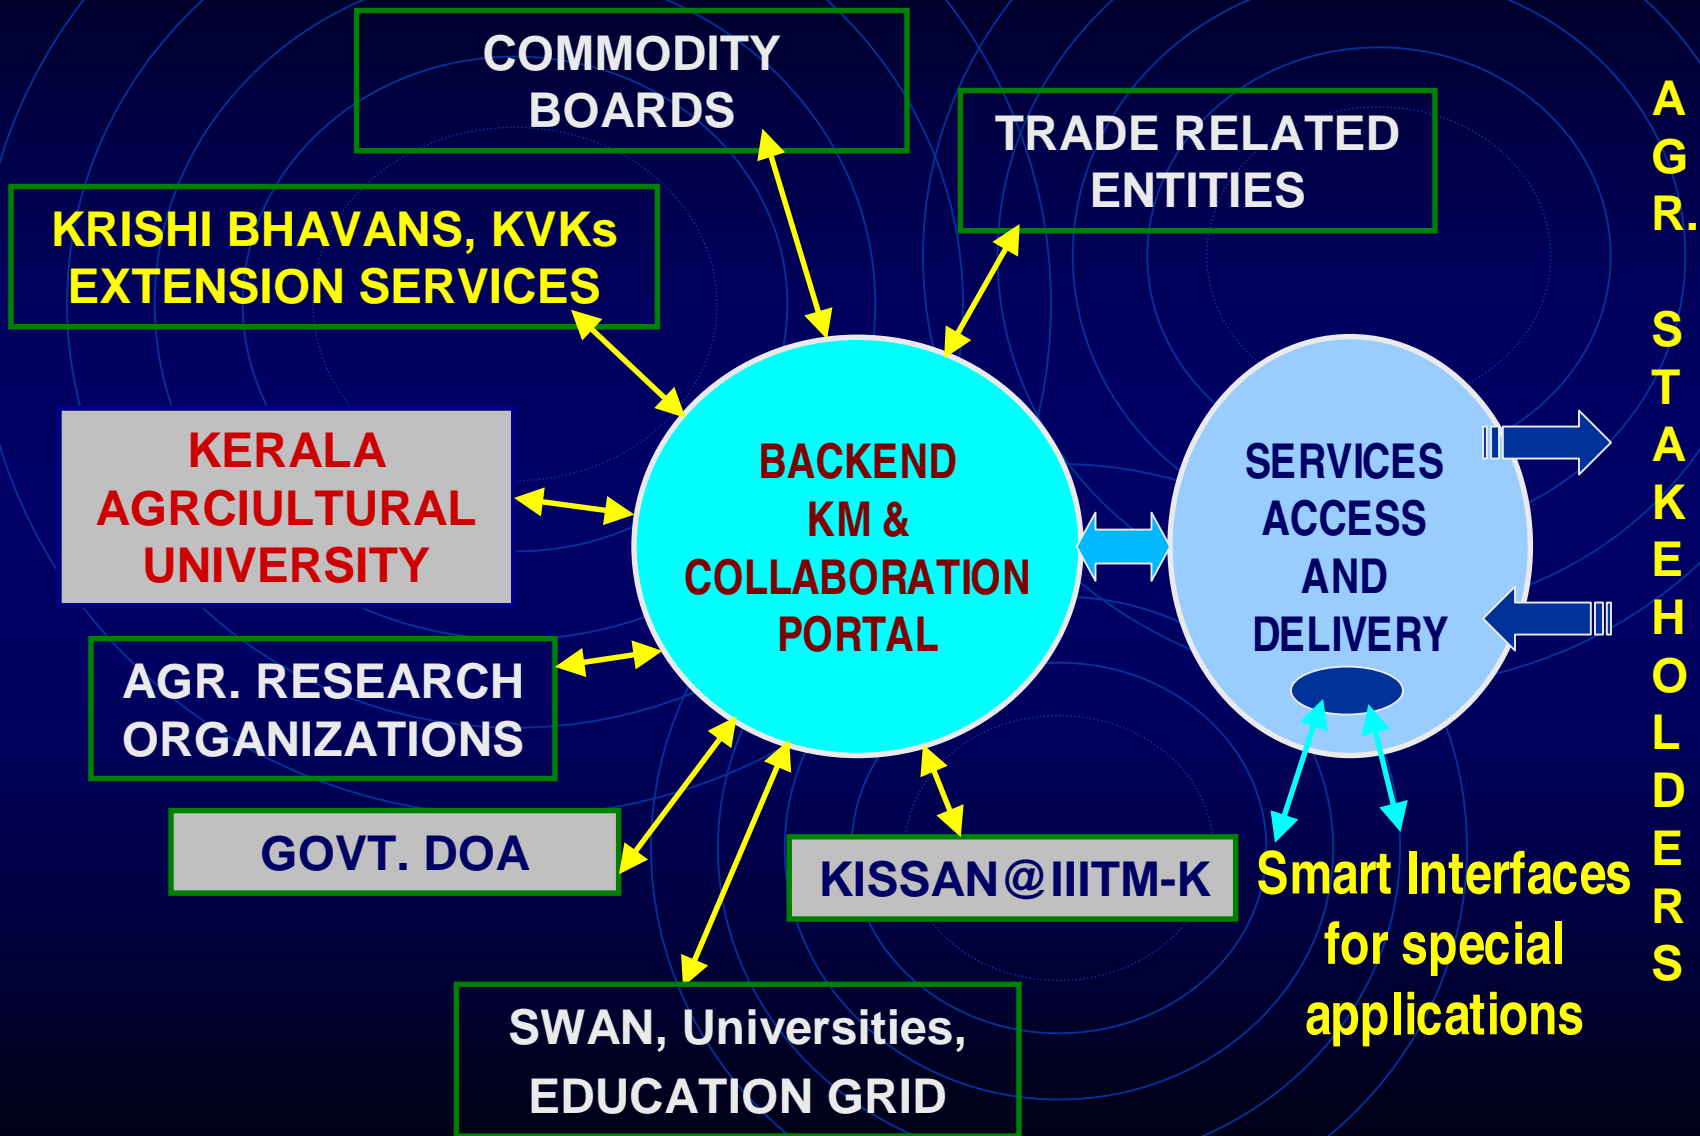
COMMODITY BOARDS

TRADE RELATED ENTITIES

KRISHI BHAVANS, KVKs EXTENSION SERVICES

KERALA AGRCIULTURAL UNIVERSITY

BACKEND KM & COLLABORATION PORTAL

SERVICES ACCESS AND DELIVERY

AGR. STAKEHOLDERS

AGR. RESEARCH ORGANIZATIONS

GOVT. DOA

KISSAN@IIITM-K

Smart Interfaces for special applications

SWAN, Universities, EDUCATION GRID